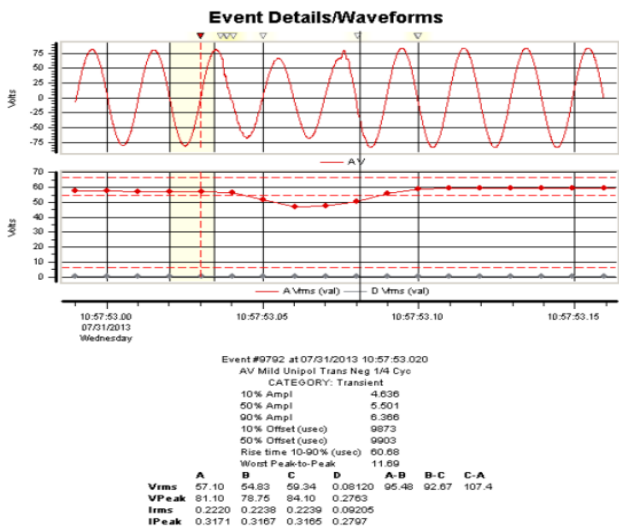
Event Details/Waveforms

Volts
75
50
25
0
-25
-50
-75

— A V

Volts
70
60
50
40
30
20
10
0

— A Vrms (val) — D Vrms (val)

10:57:53.00
07/31/2013
Wednesday

10:57:53.05

10:57:53.10

10:57:53.15

Event #9792 at 07/31/2013 10:57:53.020
AV Mild Unipol Trans Neg 1/4 Cyc
CATEGORY: Transient

| | |
|---|---|
| 10% Ampl | 4.636 |
| 50% Ampl | 5.501 |
| 90% Ampl | 6.366 |
| 10% Offset (usec) | 9873 |
| 50% Offset (usec) | 9903 |
| Rise time 10-90% (usec) | 60.68 |
| Worst Peak-to-Peak | 11.69 |

| | A | B | C | D | A-B | B-C | C-A |
|---|---|---|---|---|---|---|---|
| Vrms | 57.10 | 54.83 | 59.34 | 0.08120 | 95.48 | 92.67 | 107.4 |
| VPeak | 81.10 | 78.75 | 84.10 | 0.2763 | | | |
| Irms | 0.2220 | 0.2238 | 0.2239 | 0.09205 | | | |
| IPeak | 0.3171 | 0.3167 | 0.3165 | 0.2797 | | | |